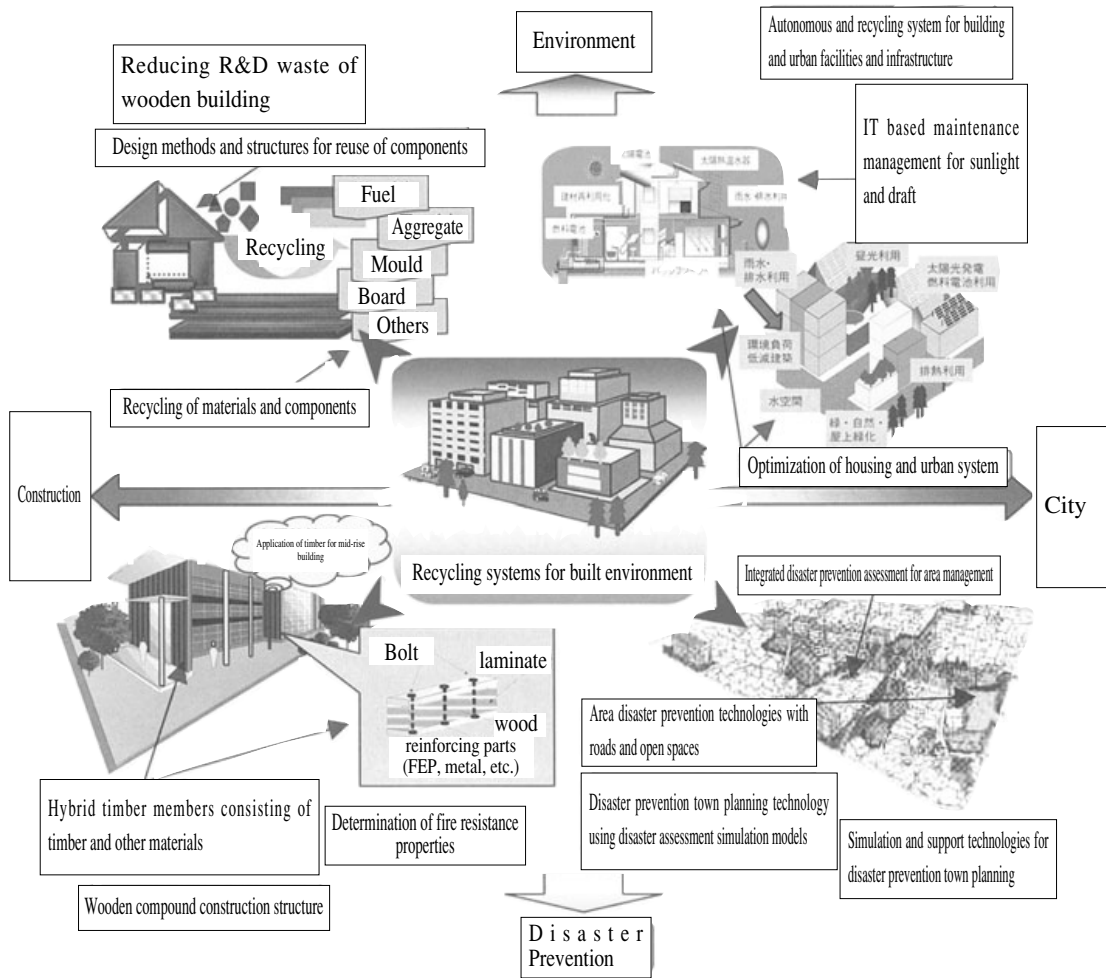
Environment

Autonomous and recycling system for building and urban facilities and infrastructure

Reducing R&D waste of wooden building

Design methods and structures for reuse of components

IT based maintenance management for sunlight and draft

Fuel
Aggregate
Recycling
Mould
Board
Others

太陽熱温水器
燃料電池
雨水・排水利用
燃料電池

雨水・排水利用
昼光利用
太陽光発電 燃料電池利用
環境負荷低減建築
排熱利用
水空間
緑・自然・屋上緑化

Recycling of materials and components

Optimization of housing and urban system

Construction

City

Application of timber for mid-rise building

Recycling systems for built environment

Integrated disaster prevention assessment for area management

Bolt
laminate
wood
reinforcing parts (FEP, metal, etc.)

Area disaster prevention technologies with roads and open spaces

Hybrid timber members consisting of timber and other materials

Determination of fire resistance properties

Disaster prevention town planning technology using disaster assessment simulation models

Simulation and support technologies for disaster prevention town planning

Wooden compound construction structure

Disaster Prevention